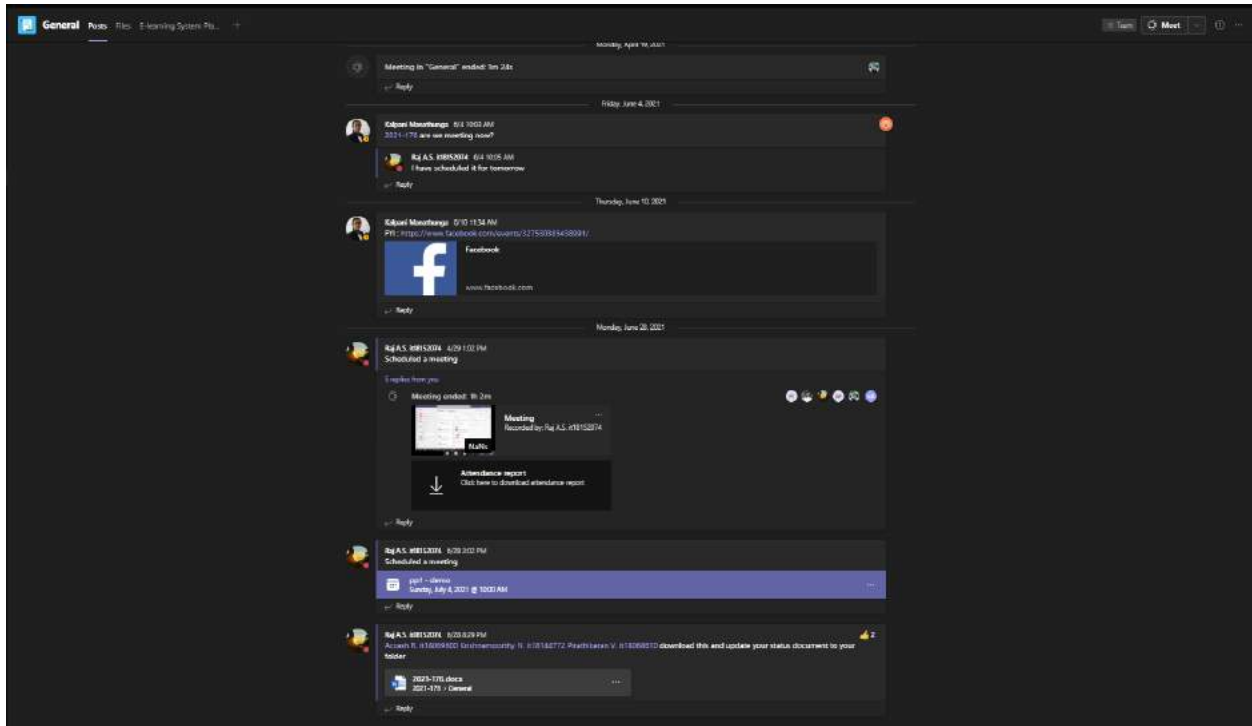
General Posts Files E-learning System Pla... +

Team Meet

Monday, April 19, 2021

Meeting in "General" ended: 1m 24s

Reply

Friday, June 4, 2021

Kalpani Manathunga 6/4 10:03 AM
2021-178 are we meeting now?

Raj A.S. it18152074 6/4 10:05 AM
I have scheduled it for tomorrow

Reply

Thursday, June 10, 2021

Kalpani Manathunga 6/10 11:34 AM
FYI : https://www.facebook.com/events/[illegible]/

Facebook

www.facebook.com

Reply

Monday, June 28, 2021

Raj A.S. it18152074 6/29 1:02 PM
Scheduled a meeting

2 replies from you

Meeting ended: 1h 2m

Meeting
Recorded by: Raj A.S. it18152074

NaN:

Attendance report
Click here to download attendance report

Reply

Raj A.S. it18152074 6/28 2:02 PM
Scheduled a meeting

pp1 - demo
Sunday, July 4, 2021 @ 10:00 AM

Reply

Raj A.S. it18152074 6/28 8:29 PM
Accash R. it18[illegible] Krishnamoorthy. N. it18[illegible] Peathiaran V. it18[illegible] download this and update your status document to your folder

2

2021-178.docx
2021-178 > General

Reply